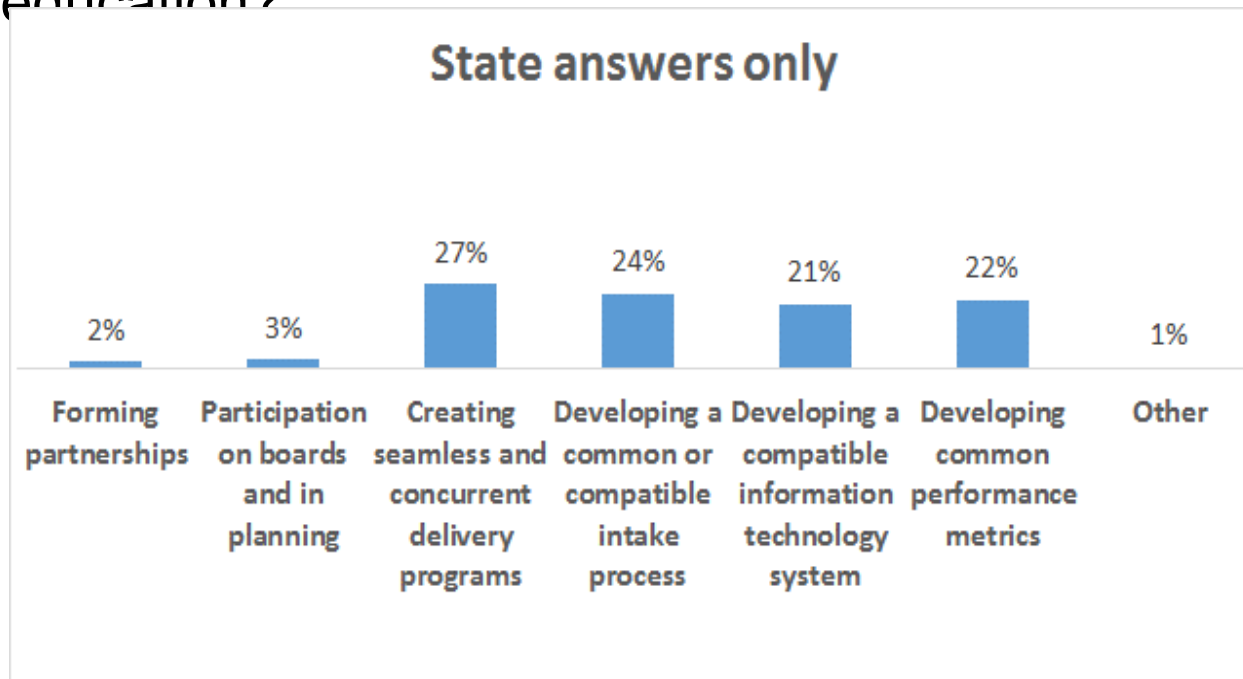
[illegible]

State answers only

| 2% | 3% | 27% | 24% | 21% | 22% | 1% |
|---|---|---|---|---|---|---|
| Forming partnerships | Participation on boards and in planning | Creating seamless and concurrent delivery programs | Developing a common or compatible intake process | Developing a compatible information technology system | Developing common performance metrics | Other |